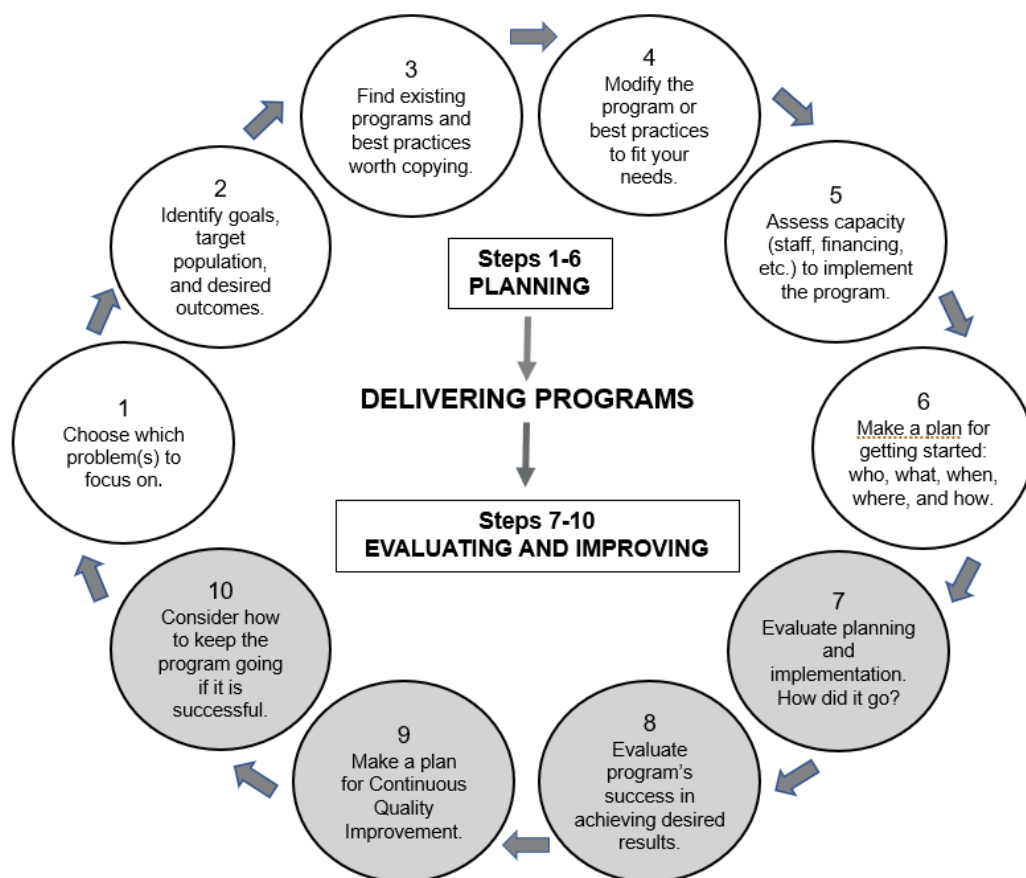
3
Find existing programs and best practices worth copying.

4
Modify the program or best practices to fit your needs.

2
Identify goals, target population, and desired outcomes.

5
Assess capacity (staff, financing, etc.) to implement the program.

Steps 1-6
PLANNING

1
Choose which problem(s) to focus on.

DELIVERING PROGRAMS

6
Make a plan for getting started: who, what, when, where, and how.

Steps 7-10
EVALUATING AND IMPROVING

10
Consider how to keep the program going if it is successful.

7
Evaluate planning and implementation. How did it go?

9
Make a plan for Continuous Quality Improvement.

8
Evaluate program's success in achieving desired results.